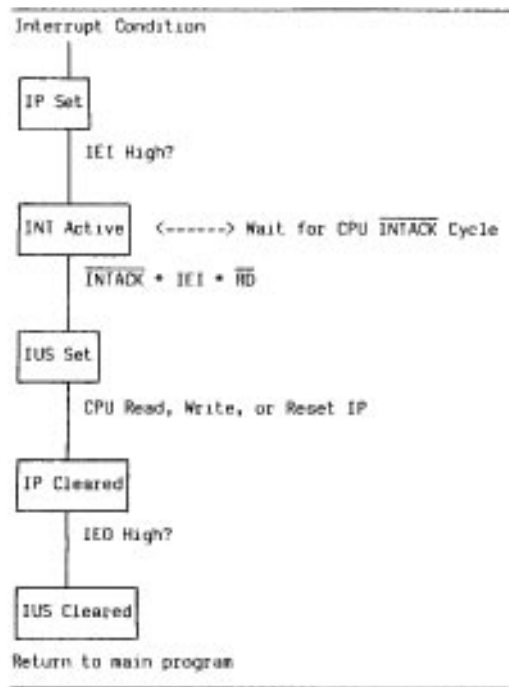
Interrupt Condition

IP Set

IEI High?

$\overline{INT}$ Active <------> Wait for CPU $\overline{INTACK}$ Cycle

$\overline{INTACK}$ * IEI * $\overline{RD}$

IUS Set

CPU Read, Write, or Reset IP

IP Cleared

IEO High?

IUS Cleared

Return to main program